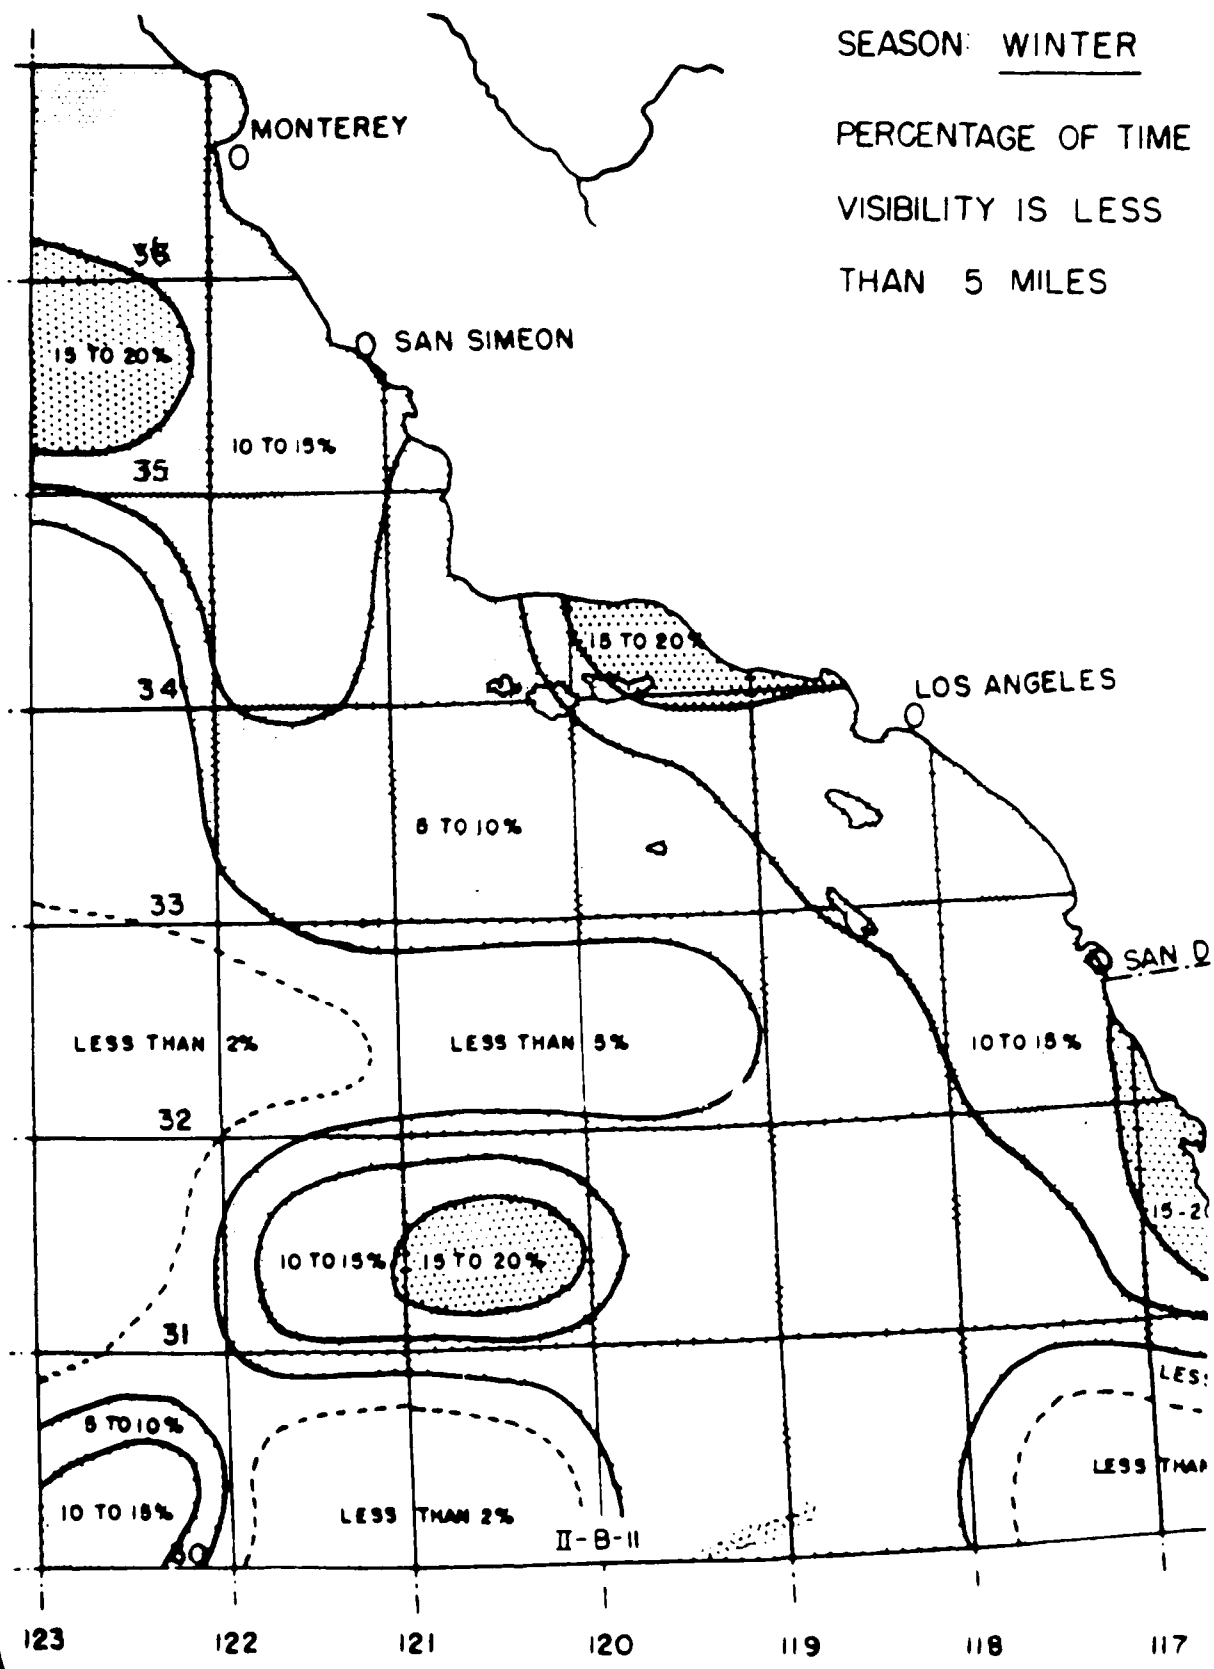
SEASON: WINTER

PERCENTAGE OF TIME VISIBILITY IS LESS THAN 5 MILES

MONTEREY

36

15 TO 20%

SAN SIMEON

10 TO 15%

35

15 TO 20%

34

LOS ANGELES

5 TO 10%

33

SAN D

LESS THAN 2%

LESS THAN 5%

10 TO 15%

32

10 TO 15%

15 TO 20%

15-2

31

LES

5 TO 10%

LESS THAN

10 TO 15%

LESS THAN 2%

II-B-11

30

123

122

121

120

119

118

117